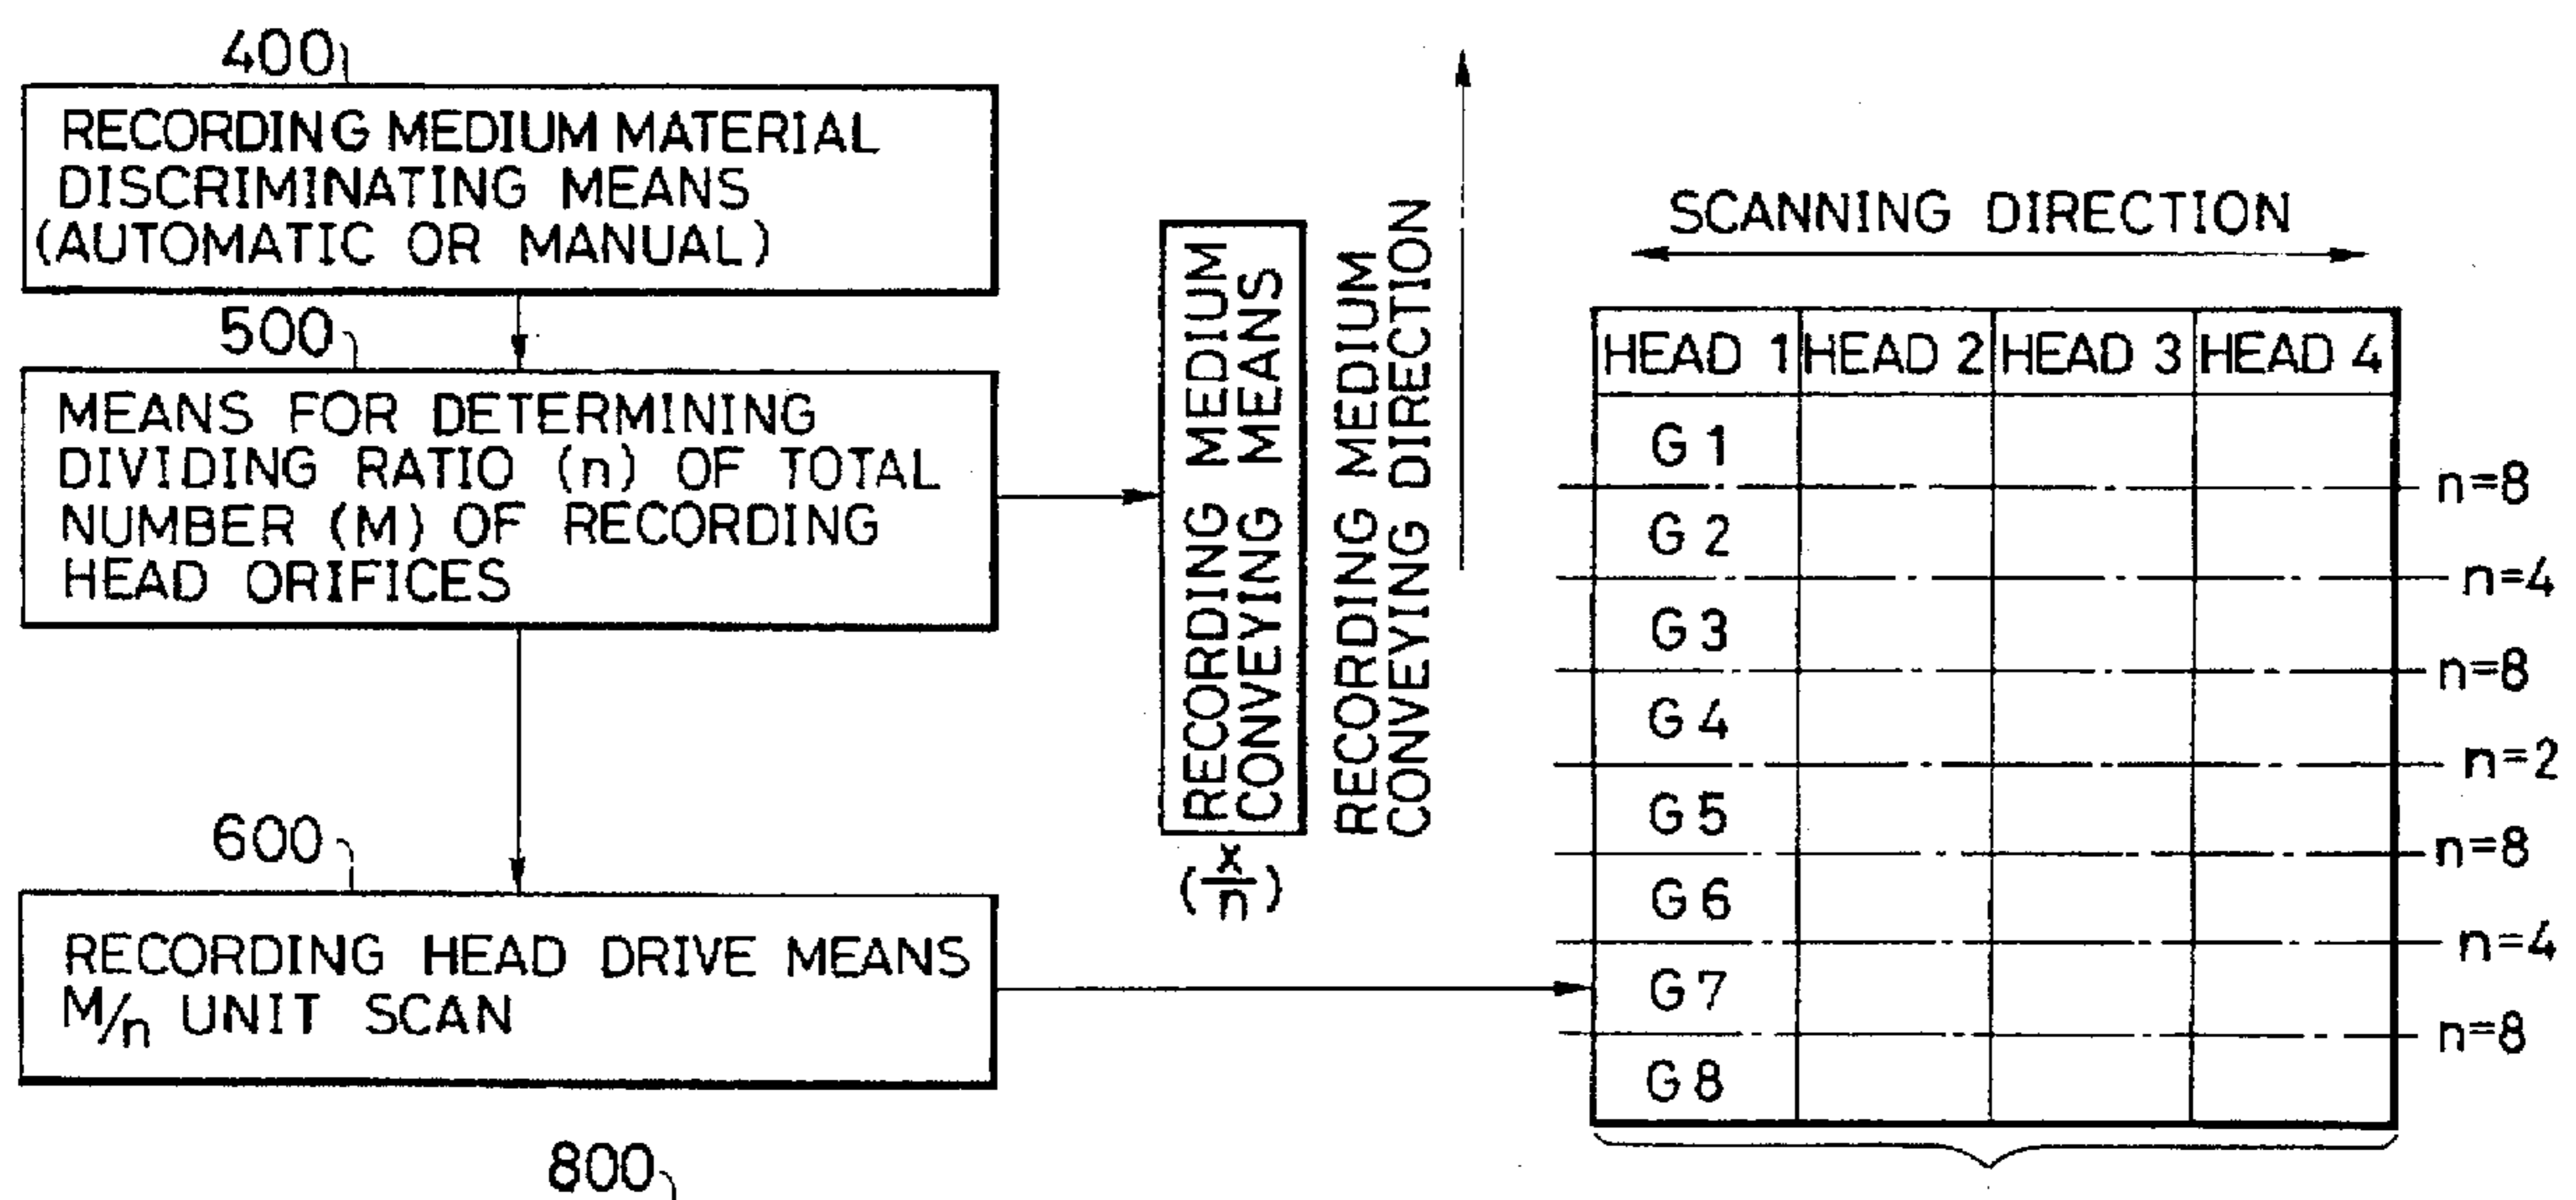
400

RECORDING MEDIUM MATERIAL DISCRIMINATING MEANS (AUTOMATIC OR MANUAL)

500

MEANS FOR DETERMINING DIVIDING RATIO (n) OF TOTAL NUMBER (M) OF RECORDING HEAD ORIFICES

600

RECORDING HEAD DRIVE MEANS $M/n$ UNIT SCAN

RECORDING MEDIUM CONVEYING MEANS

$(\frac{x}{n})$

RECORDING MEDIUM CONVEYING DIRECTION

SCANNING DIRECTION

| HEAD 1 | HEAD 2 | HEAD 3 | HEAD 4 |
|---|---|---|---|
| G 1 | | | |
| G 2 | | | |
| G 3 | | | |
| G 4 | | | |
| G 5 | | | |
| G 6 | | | |
| G 7 | | | |
| G 8 | | | |

n=8
n=4
n=8
n=2
n=8
n=4
n=8

800